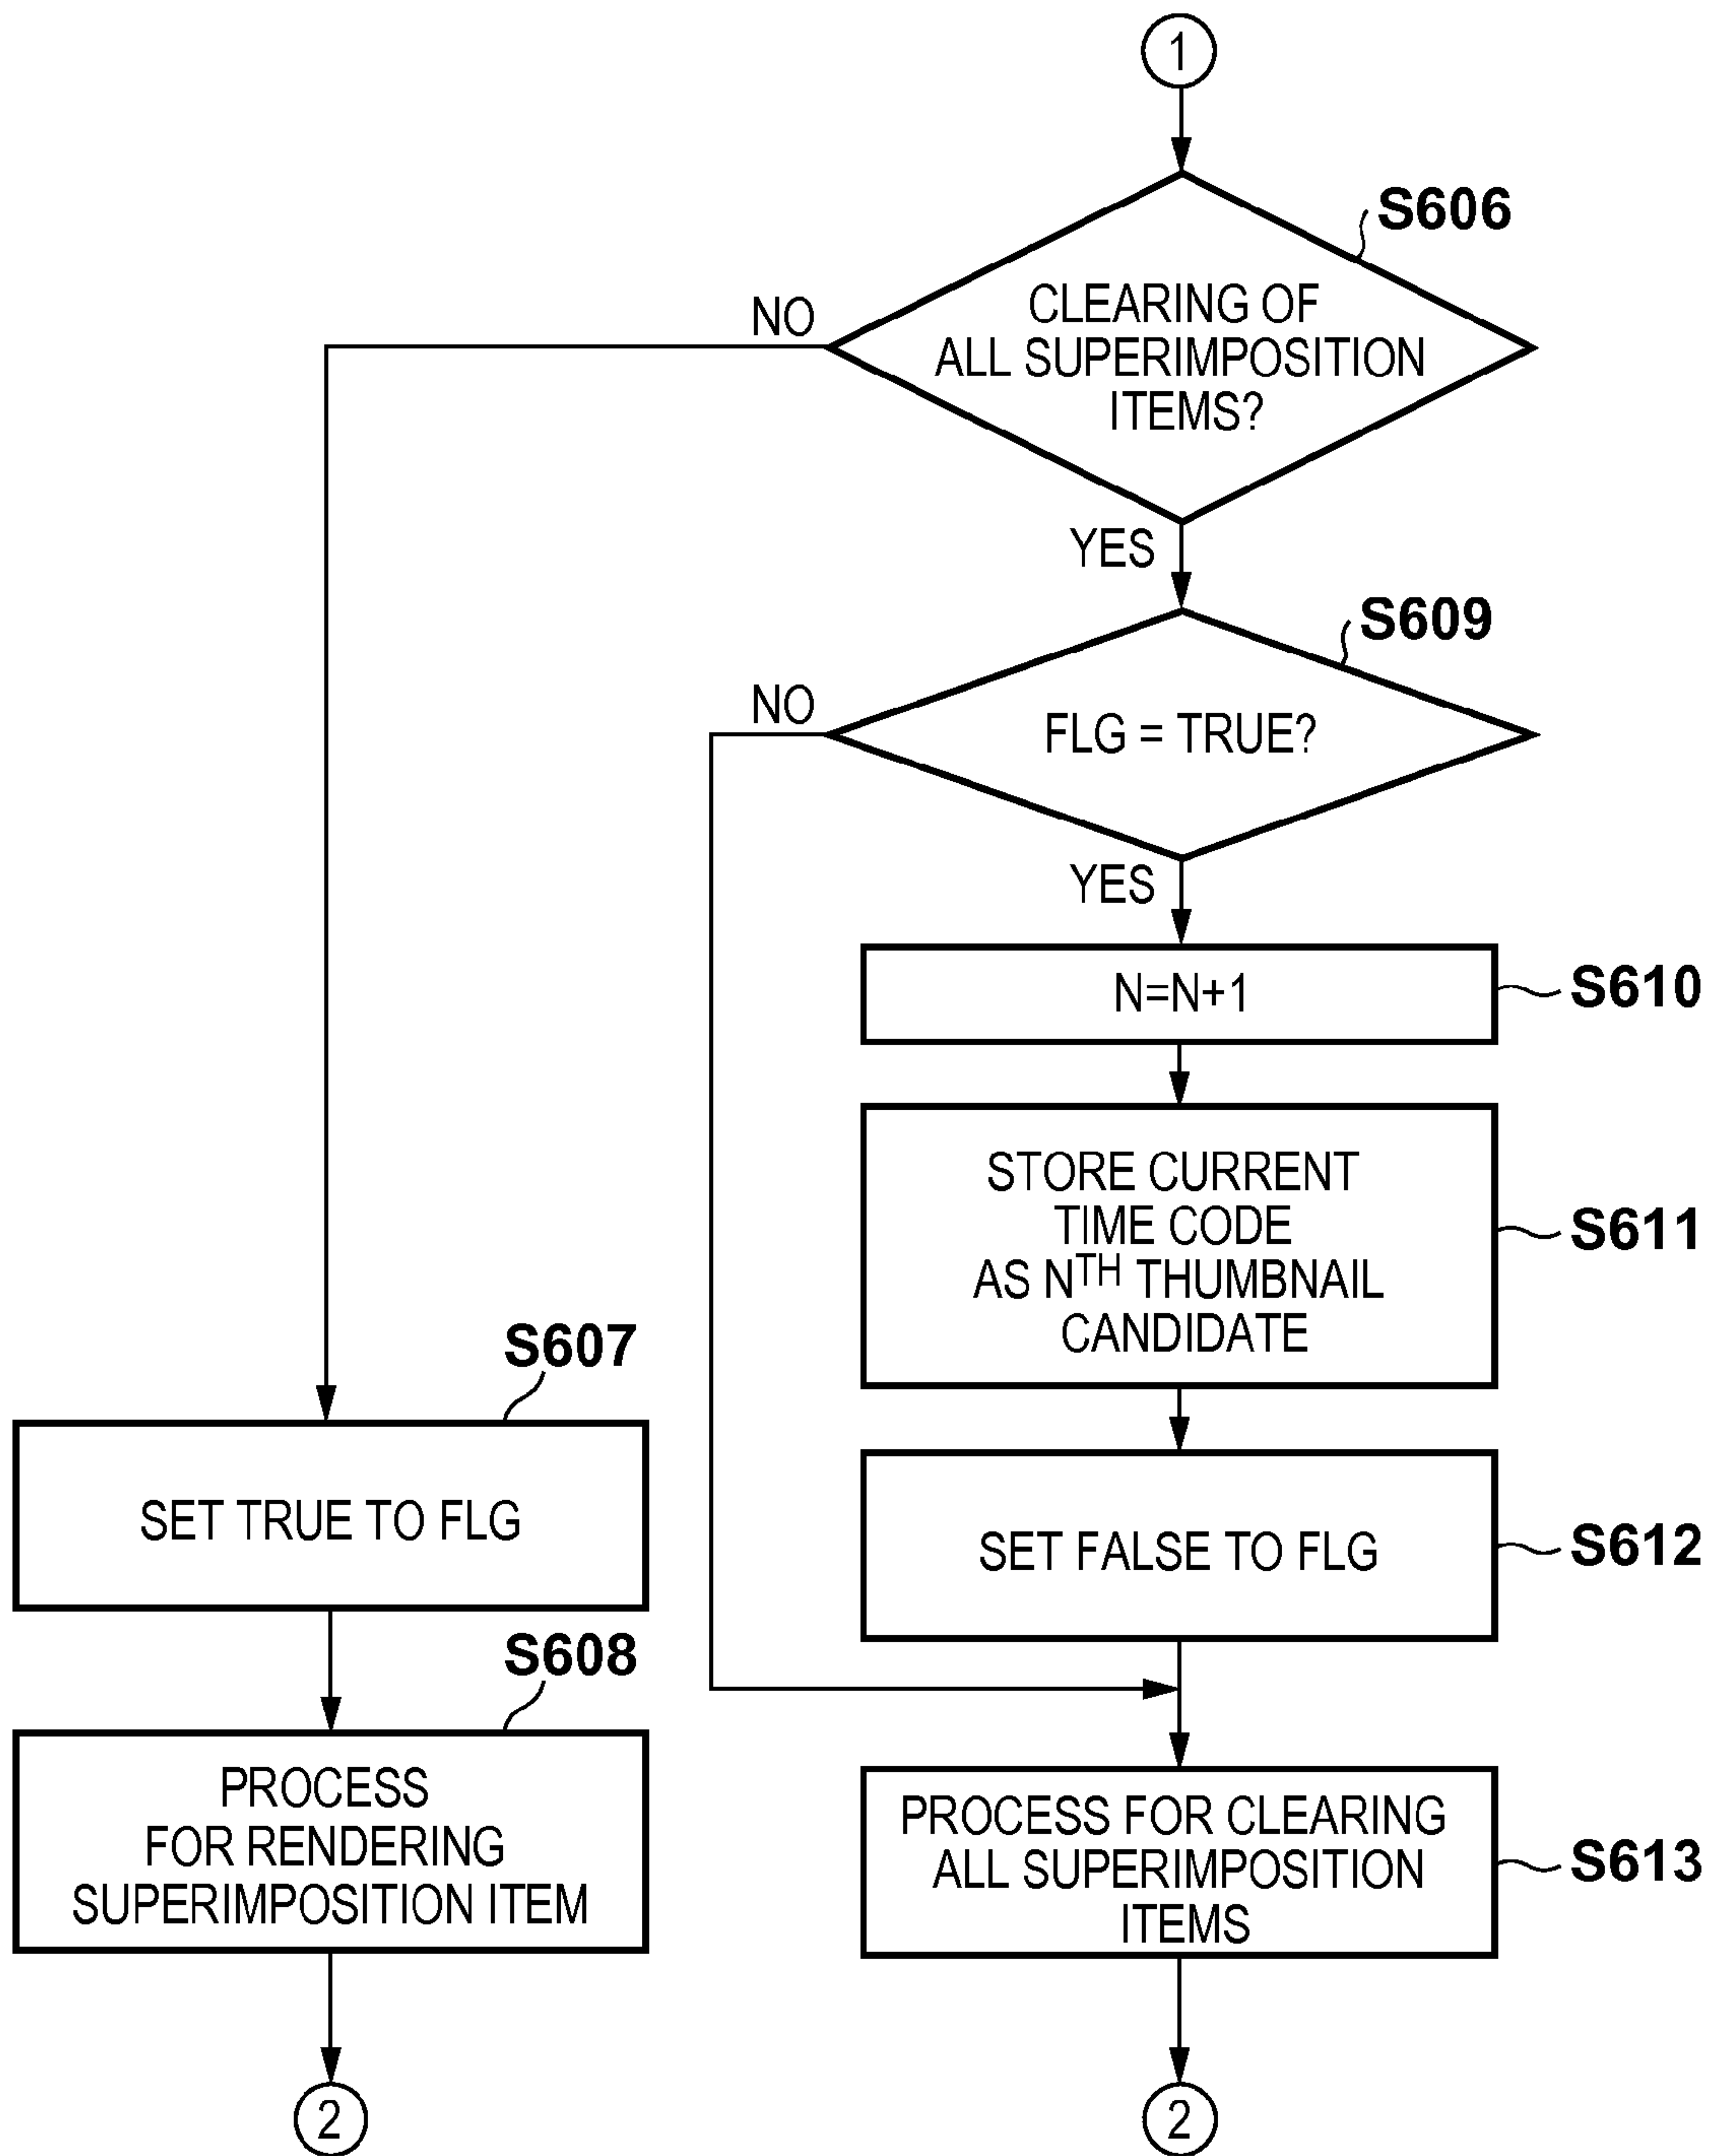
1

S606

CLEARING OF ALL SUPERIMPOSITION ITEMS?

NO

YES

S609

FLG = TRUE?

NO

YES

N=N+1

S610

STORE CURRENT TIME CODE AS N$^{TH}$ THUMBNAIL CANDIDATE

S611

S607

SET TRUE TO FLG

SET FALSE TO FLG

S612

S608

PROCESS FOR RENDERING SUPERIMPOSITION ITEM

PROCESS FOR CLEARING ALL SUPERIMPOSITION ITEMS

S613

2

2